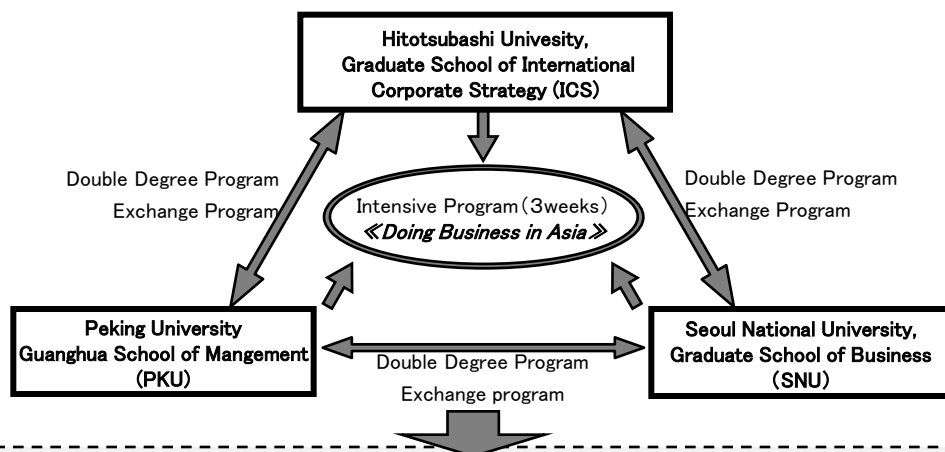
Hitotsubashi Univesity, Graduate School of International Corporate Strategy (ICS)

Double Degree Program
Exchange Program

Intensive Program（3weeks）
≪Doing Business in Asia≫

Double Degree Program
Exchange Program

Peking University Guanghua School of Mangement (PKU)

Double Degree Program
Exchange program

Seoul National University, Graduate School of Business （SNU）